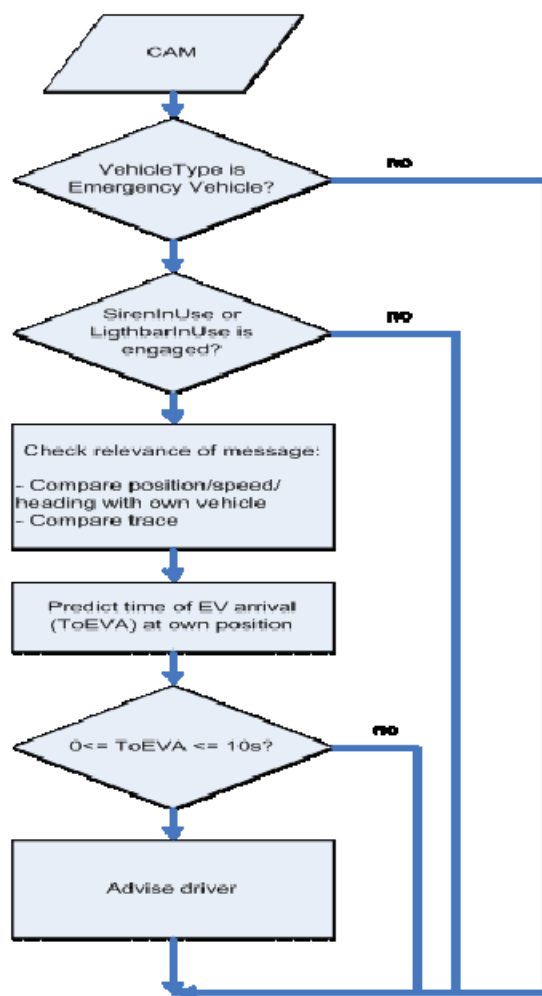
CAM

VehicleType is Emergency Vehicle?

no

SirenInUse or LigthbarInUse is engaged?

no

Check relevance of message:

- Compare position/speed/ heading with own vehicle
- Compare trace

Predict time of EV arrival (ToEVA) at own position

0<= ToEVA <= 10s?

no

Advise driver